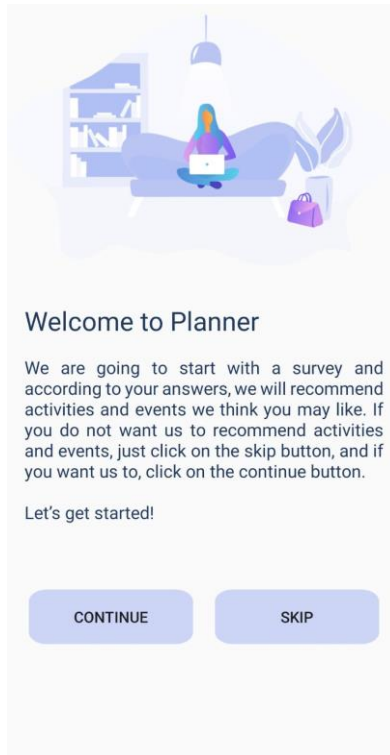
Welcome to Planner

We are going to start with a survey and according to your answers, we will recommend activities and events we think you may like. If you do not want us to recommend activities and events, just click on the skip button, and if you want us to, click on the continue button.

Let's get started!

CONTINUE

SKIP